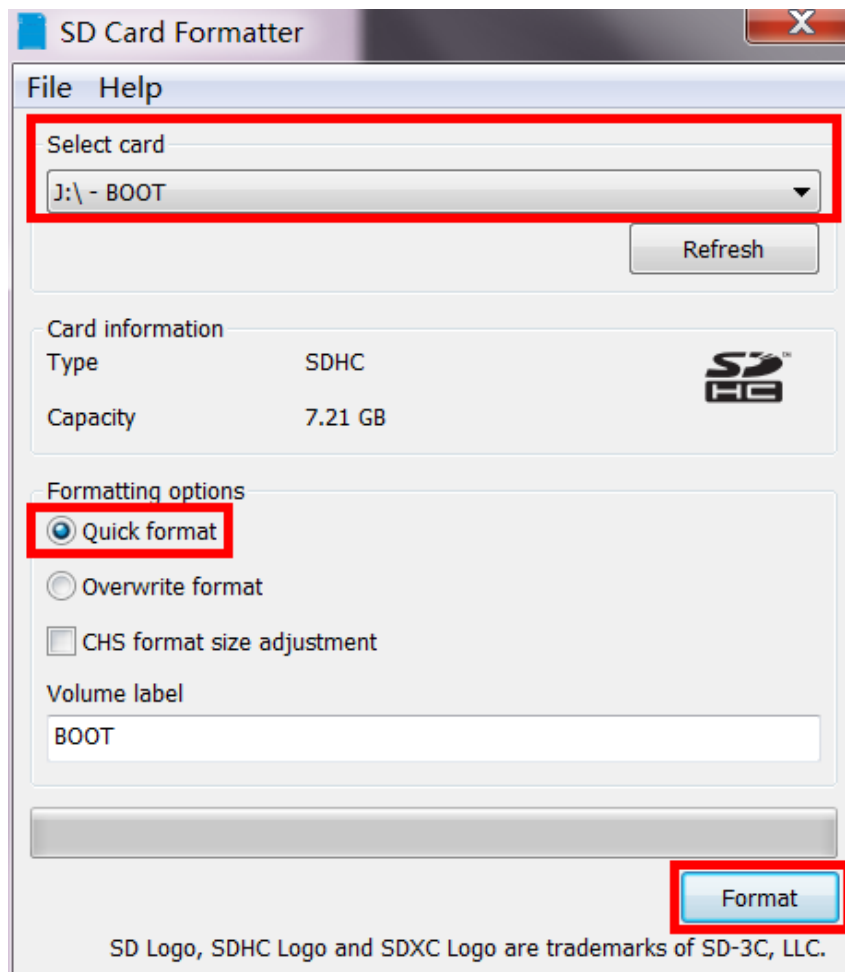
SD Card Formatter
X
File Help
Select card
J:\ - BOOT
Refresh
Card information
Type SDHC
Capacity 7.21 GB
SD HC
Formatting options
Quick format
Overwrite format
CHS format size adjustment
Volume label
BOOT
Format
SD Logo, SDHC Logo and SDXC Logo are trademarks of SD-3C, LLC.